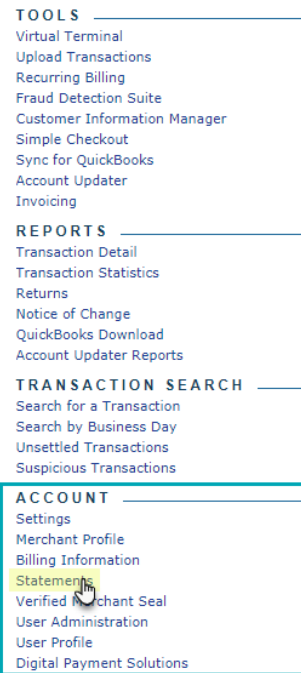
TOOLS
Virtual Terminal
Upload Transactions
Recurring Billing
Fraud Detection Suite
Customer Information Manager
Simple Checkout
Sync for QuickBooks
Account Updater
Invoicing

REPORTS
Transaction Detail
Transaction Statistics
Returns
Notice of Change
QuickBooks Download
Account Updater Reports

TRANSACTION SEARCH
Search for a Transaction
Search by Business Day
Unsettled Transactions
Suspicious Transactions

ACCOUNT
Settings
Merchant Profile
Billing Information
Statements
Verified Merchant Seal
User Administration
User Profile
Digital Payment Solutions